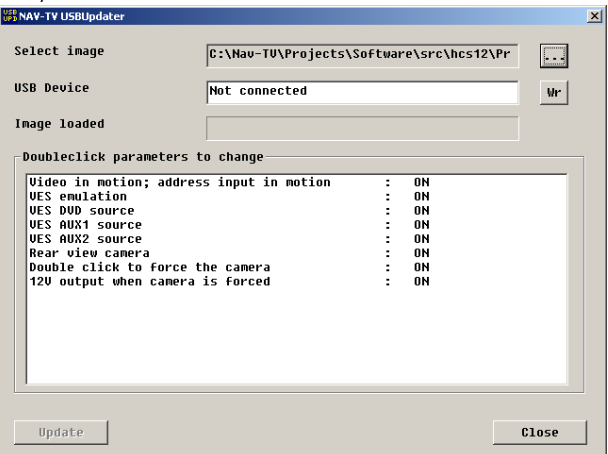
USB UPD NAV-TV USBUpdater

×

Select image

C:\Nav-TV\Projects\Software\src\hcs12\Pr

...

USB Device

Not connected

Wr

Image loaded

Doubleclick parameters to change

Video in motion; address input in motion : ON
VES emulation : ON
VES DVD source : ON
VES AUX1 source : ON
VES AUX2 source : ON
Rear view camera : ON
Double click to force the camera : ON
12V output when camera is forced : ON

Update

Close